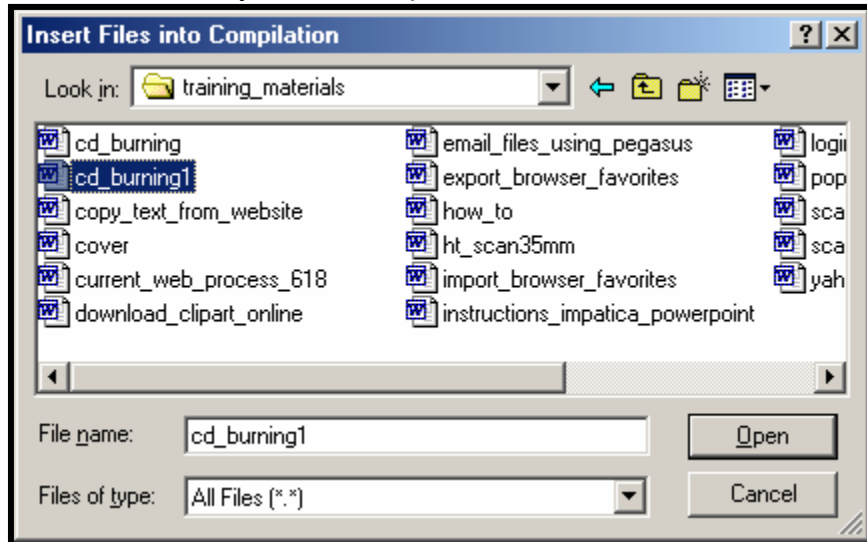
Insert Files into Compilation

? X

Look in: training_materials

cd_burning
cd_burning1
copy_text_from_website
cover
current_web_process_618
download_clipart_online

email_files_using_pegasus
export_browser_favorites
how_to
ht_scan35mm
import_browser_favorites
instructions_impatica_powerpoint

logi
pop
sca
sca
yah

File name: cd_burning1

Open

Files of type: All Files (*.*)

Cancel